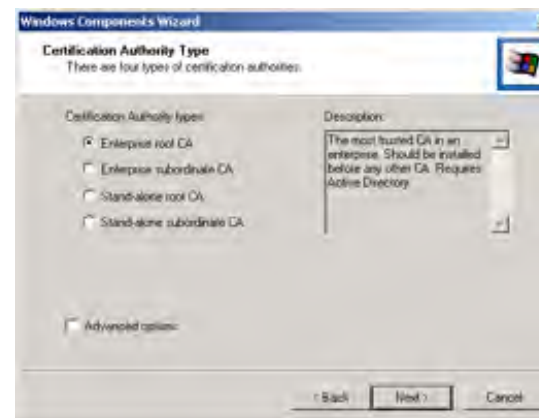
Windows Components Wizard

Certification Authority Type
There are four types of certification authorities.

Certification Authority types:

Enterprise root CA

Enterprise subordinate CA

Stand-alone root CA

Stand-alone subordinate CA

Description:

The most trusted CA in an enterprise. Should be installed before any other CA. Requires Active Directory.

Advanced options

< Back

Next >

Cancel